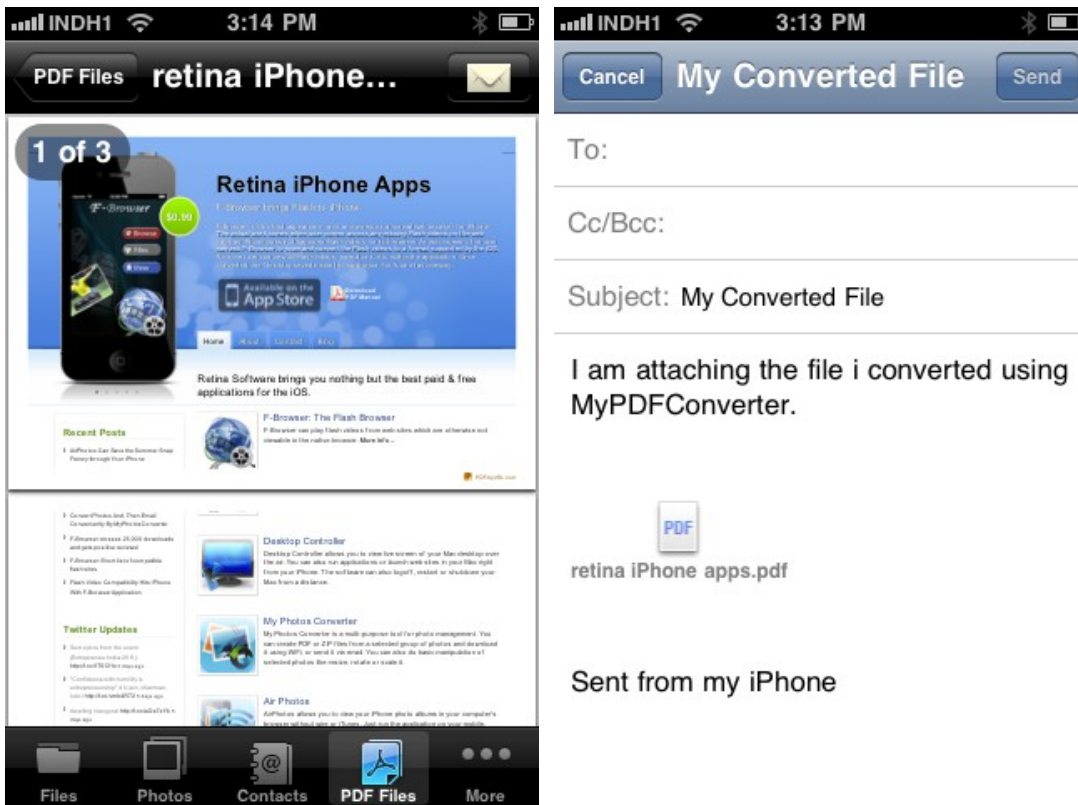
INDH1 3:14 PM

PDF Files retina iPhone...

1 of 3

F-Browser

$0.99

Retina iPhone Apps

F-Browser brings Flash to iPhone

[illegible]

Available on the App Store

Download PDF Manual

Home About Contact Blog

Retina Software brings you nothing but the best paid & free applications for the iOS.

Recent Posts

AirPhotos Can Save the Summer Group Frenzy through Your iPhone

F-Browser: The Flash Browser

F-Browser can play flash videos from websites which are otherwise not viewable in the native browser. More Info...

Convert Photos And Then Email Conveniently By MyPhotosConverter

F-Browser crosses 25,000 downloads and gets positive reviews!

F-Browser: Short lists from public features

Flash Video Compatibility this iPhone With F-Browser Application

Desktop Controller

Desktop Controller allows you to view live screen of your Mac desktop over the air. You can also run applications or launch websites in your Mac right from your iPhone. The software can also logoff, restart or shutdown your Mac from a distance.

Twitter Updates

My Photos Converter

My Photos Converter is a multi purpose tool for photo management. You can create PDF or ZIP files from a selected group of photos and download it using WiFi or send it via email. You can also do basic manipulation of selected photos like resize, rotate or scale it.

Air Photos

AirPhotos allows you to view your iPhone photo albums in your computer's browser without wire or iTunes. Just run the application on your mobile.

Files Photos Contacts PDF Files More

INDH1 3:13 PM

Cancel My Converted File Send

To:

Cc/Bcc:

Subject: My Converted File

I am attaching the file i converted using MyPDFConverter.

PDF

retina iPhone apps.pdf

Sent from my iPhone